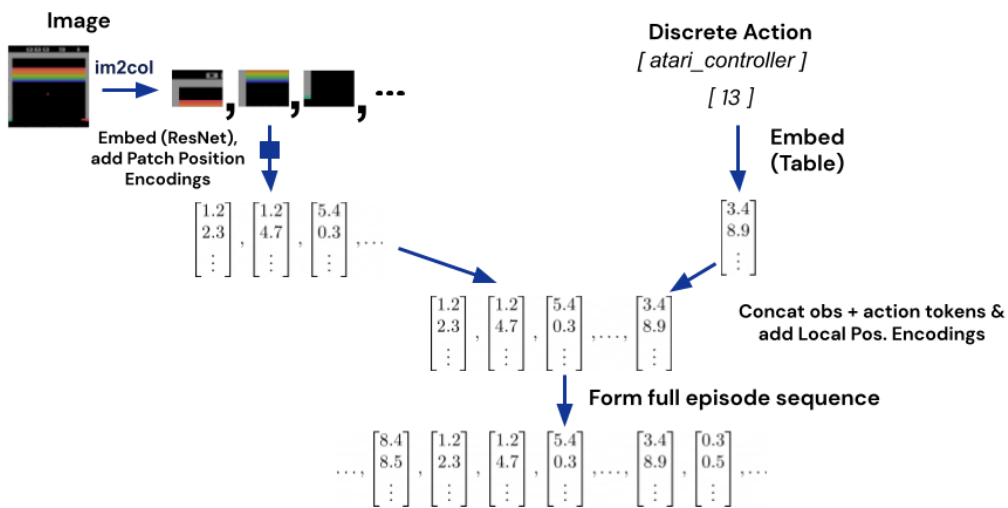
Image

im2col

, , , ...

Embed (ResNet), add Patch Position Encodings

Discrete Action
[ atari_controller ]

[ 13 ]

Embed (Table)

$\begin{bmatrix}1.2\\2.3\\\vdots\end{bmatrix}, \begin{bmatrix}1.2\\4.7\\\vdots\end{bmatrix}, \begin{bmatrix}5.4\\0.3\\\vdots\end{bmatrix}, \cdots$

$\begin{bmatrix}3.4\\8.9\\\vdots\end{bmatrix}$

$\begin{bmatrix}1.2\\2.3\\\vdots\end{bmatrix}, \begin{bmatrix}1.2\\4.7\\\vdots\end{bmatrix}, \begin{bmatrix}5.4\\0.3\\\vdots\end{bmatrix}, \ldots, \begin{bmatrix}3.4\\8.9\\\vdots\end{bmatrix}$

Concat obs + action tokens & add Local Pos. Encodings

Form full episode sequence

$\ldots, \begin{bmatrix}8.4\\8.5\\\vdots\end{bmatrix}, \begin{bmatrix}1.2\\2.3\\\vdots\end{bmatrix}, \begin{bmatrix}1.2\\4.7\\\vdots\end{bmatrix}, \begin{bmatrix}5.4\\0.3\\\vdots\end{bmatrix}, \ldots, \begin{bmatrix}3.4\\8.9\\\vdots\end{bmatrix}, \begin{bmatrix}0.3\\0.5\\\vdots\end{bmatrix}, \ldots$